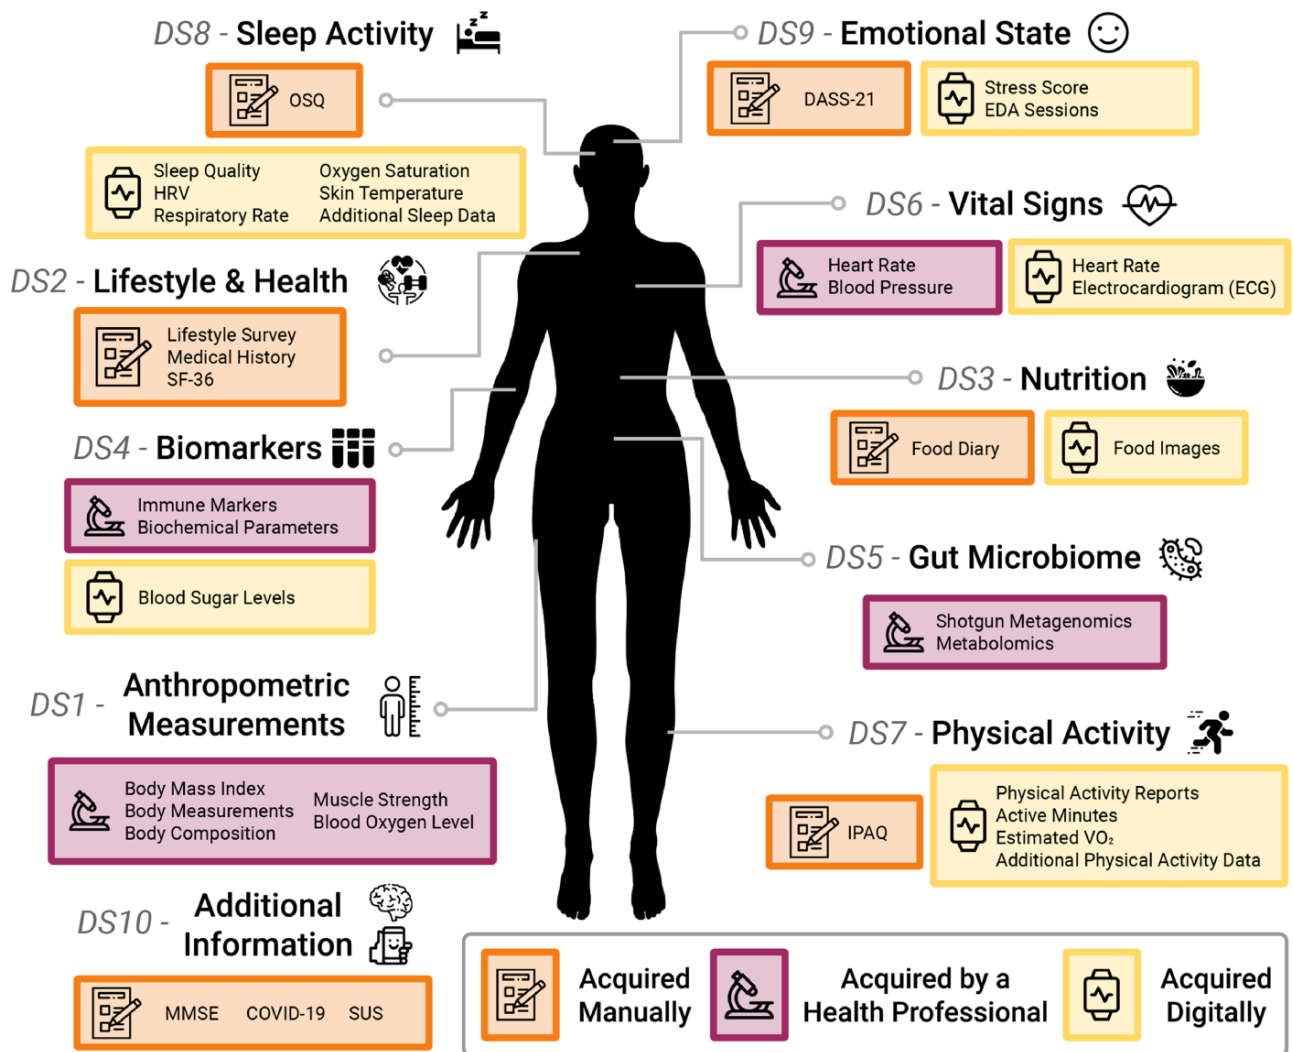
DS8 - Sleep Activity

OSQ

Sleep Quality
HRV
Respiratory Rate

Oxygen Saturation
Skin Temperature
Additional Sleep Data

DS9 - Emotional State

DASS-21

Stress Score
EDA Sessions

DS6 - Vital Signs

Heart Rate
Blood Pressure

Heart Rate
Electrocardiogram (ECG)

DS2 - Lifestyle & Health

Lifestyle Survey
Medical History
SF-36

DS3 - Nutrition

Food Diary

Food Images

DS4 - Biomarkers

Immune Markers
Biochemical Parameters

Blood Sugar Levels

DS5 - Gut Microbiome

Shotgun Metagenomics
Metabolomics

DS1 - Anthropometric Measurements

Body Mass Index
Body Measurements
Body Composition

Muscle Strength
Blood Oxygen Level

DS7 - Physical Activity

IPAQ

Physical Activity Reports
Active Minutes
Estimated $VO_2$
Additional Physical Activity Data

DS10 - Additional Information

MMSE COVID-19 SUS

Acquired Manually

Acquired by a Health Professional

Acquired Digitally